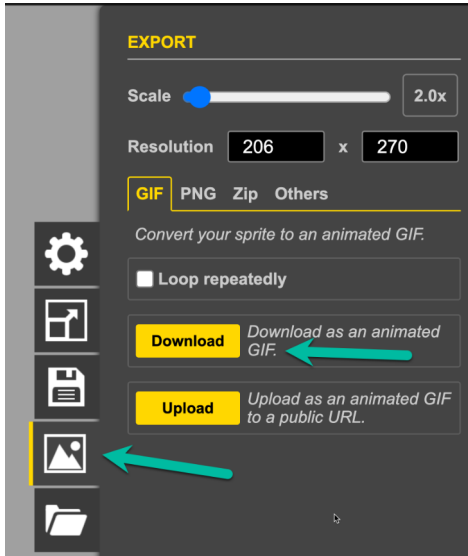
EXPORT

Scale 2.0x

Resolution 206 x 270

GIF PNG Zip Others

Convert your sprite to an animated GIF.

Loop repeatedly

Download Download as an animated GIF.

Upload Upload as an animated GIF to a public URL.